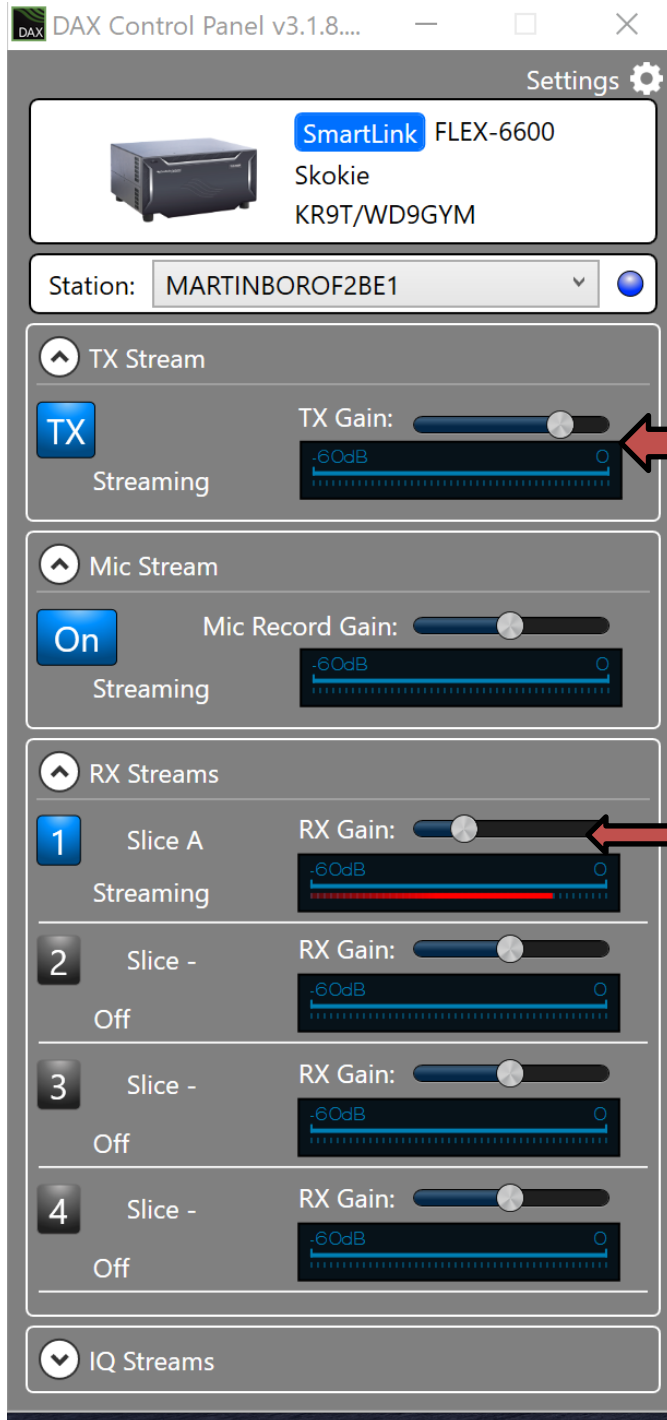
DAX DAX Control Panel v3.1.8....

Settings

SmartLink FLEX-6600
Skokie
KR9T/WD9GYM

Station: MARTINBOROF2BE1

TX Stream

TX
Streaming
TX Gain:
-60dB 0

Mic Stream

On
Streaming
Mic Record Gain:
-60dB 0

RX Streams

1 Slice A
Streaming
RX Gain:
-60dB 0

2 Slice -
Off
RX Gain:
-60dB 0

3 Slice -
Off
RX Gain:
-60dB 0

4 Slice -
Off
RX Gain:
-60dB 0

IQ Streams